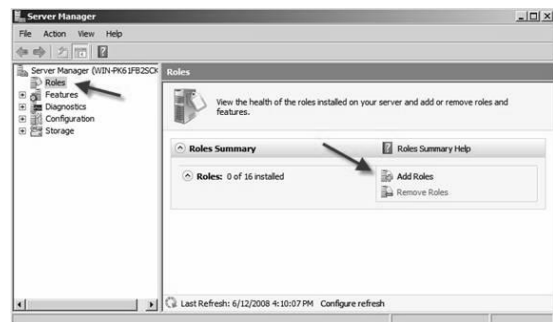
Server Manager

File Action View Help

Server Manager (WIN-PK61FB2SCK
Roles
Features
Diagnostics
Configuration
Storage

Roles

View the health of the roles installed on your server and add or remove roles and features.

Roles Summary

Roles Summary Help

Roles: 0 of 16 installed

Add Roles
Remove Roles

Last Refresh: 6/12/2008 4:10:07 PM Configure refresh